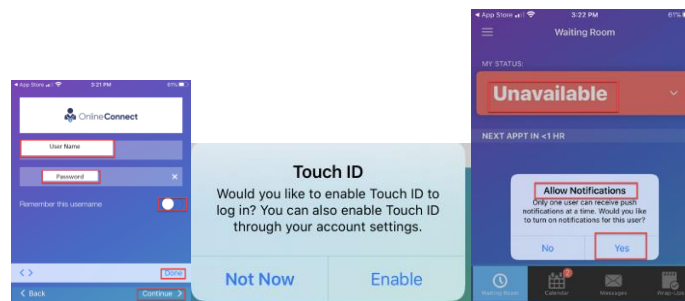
◂ App Store 3:21 PM 61%

OnlineConnect

User Name

Password

Remember this username

Done

< Back

Continue >

Touch ID

Would you like to enable Touch ID to log in? You can also enable Touch ID through your account settings.

Not Now

Enable

◂ App Store 3:22 PM 61%

Waiting Room

MY STATUS:

Unavailable

NEXT APPT IN <1 HR

Allow Notifications

Only one user can receive push notifications at a time. Would you like to turn on notifications for this user?

No

Yes

Waiting Room

2

Calendar

Messages

Wrap-Ups